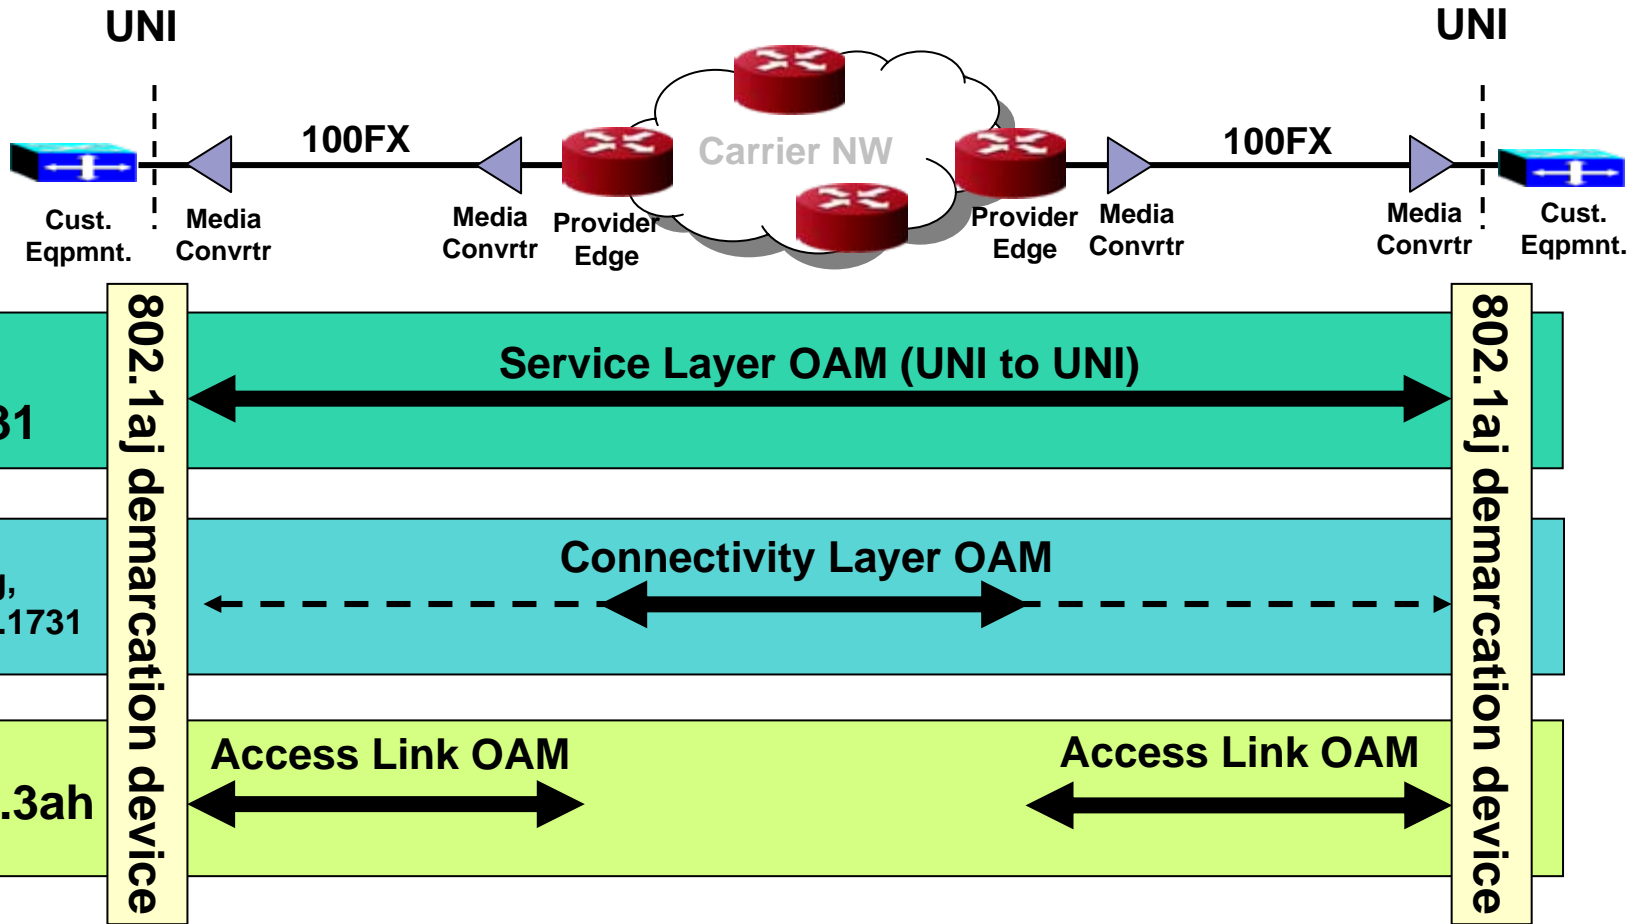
UNI

UNI

100FX

100FX

Carrier NW

Cust. Eqpmnt.

Media Convrtr

Media Convrtr

Provider Edge

Provider Edge

Media Convrtr

Media Convrtr

Cust. Eqpmnt.

802.1aj demarcation device

802.1aj demarcation device

31

Service Layer OAM (UNI to UNI)

j, .1731

Connectivity Layer OAM

.3ah

Access Link OAM

Access Link OAM